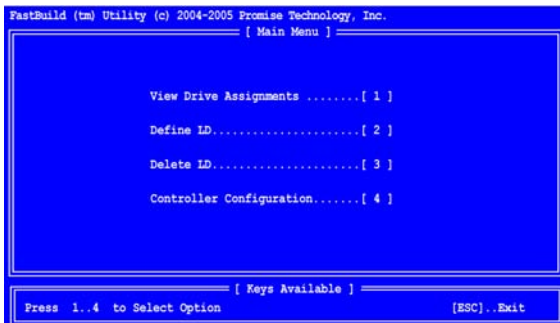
FastBuild (tm) Utility (c) 2004-2005 Promise Technology, Inc.

[ Main Menu ]

View Drive Assignments ........[ 1 ]

Define LD......................[ 2 ]

Delete LD......................[ 3 ]

Controller Configuration.......[ 4 ]

[ Keys Available ]

Press 1..4 to Select Option

[ESC]..Exit